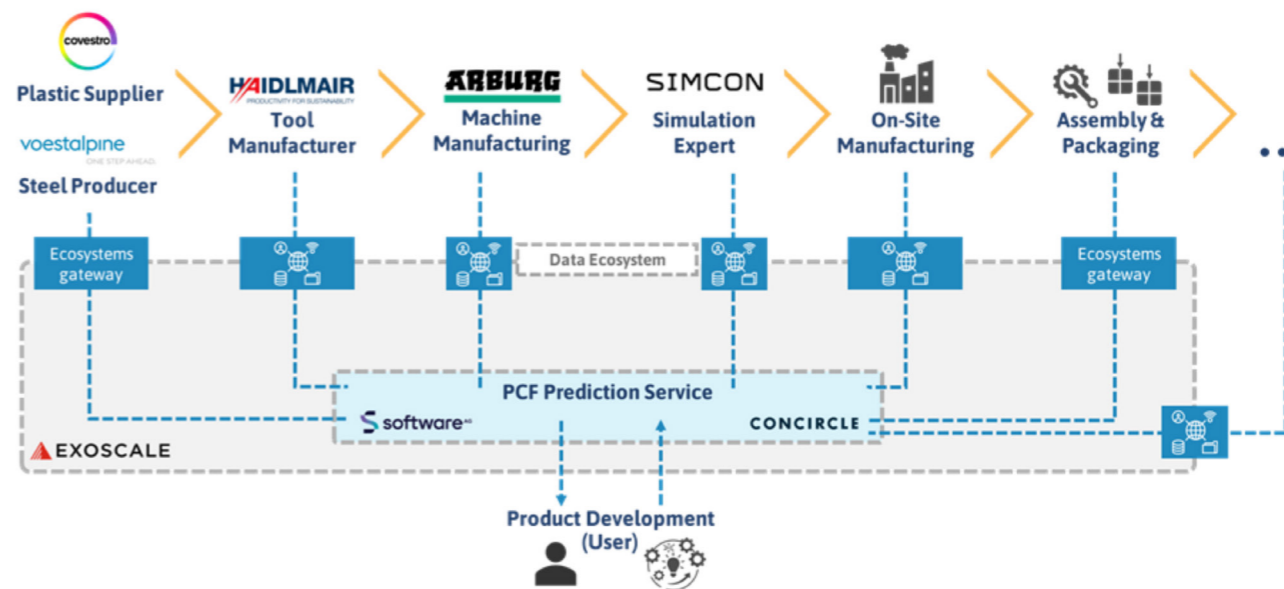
covestro

Plastic Supplier

voestalpine
ONE STEP AHEAD.

Steel Producer

HAIDLMAIR
PRODUCTIVITY FOR SUSTAINABILITY

Tool Manufacturer

ARBURG

Machine Manufacturing

SIMCON

Simulation Expert

On-Site Manufacturing

Assembly & Packaging

Ecosystems gateway

Data Ecosystem

Ecosystems gateway

PCF Prediction Service

software AG

CONCIRCLE

EXOSCALE

Product Development (User)